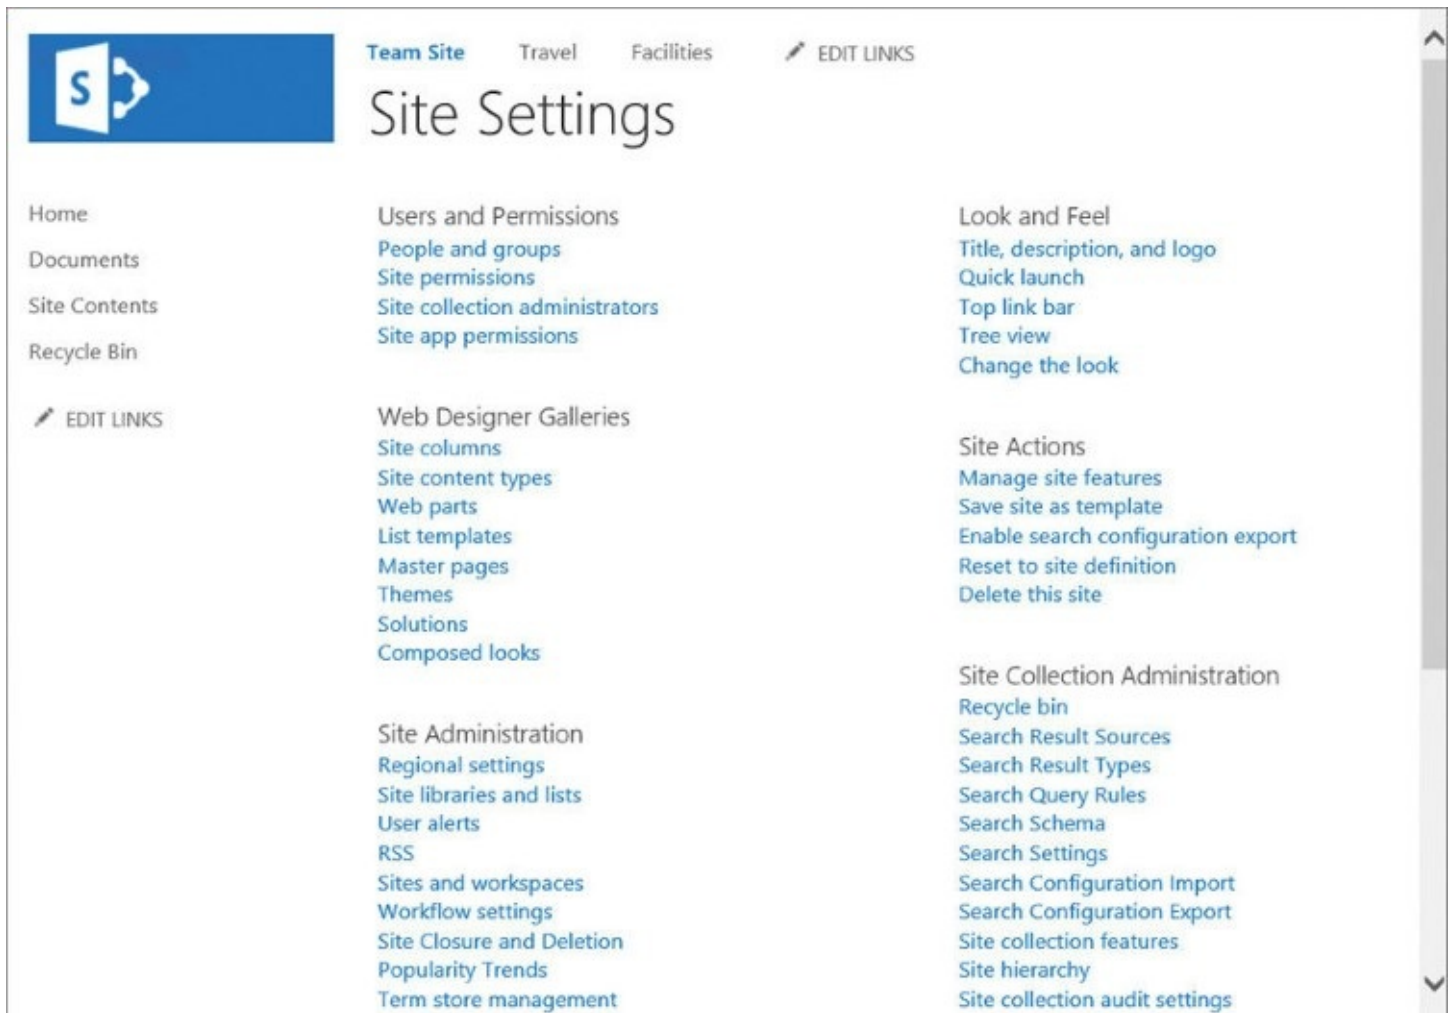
S

Team Site Travel Facilities EDIT LINKS

Site Settings

Home
Documents
Site Contents
Recycle Bin

EDIT LINKS

Users and Permissions
People and groups
Site permissions
Site collection administrators
Site app permissions

Web Designer Galleries
Site columns
Site content types
Web parts
List templates
Master pages
Themes
Solutions
Composed looks

Site Administration
Regional settings
Site libraries and lists
User alerts
RSS
Sites and workspaces
Workflow settings
Site Closure and Deletion
Popularity Trends
Term store management

Look and Feel
Title, description, and logo
Quick launch
Top link bar
Tree view
Change the look

Site Actions
Manage site features
Save site as template
Enable search configuration export
Reset to site definition
Delete this site

Site Collection Administration
Recycle bin
Search Result Sources
Search Result Types
Search Query Rules
Search Schema
Search Settings
Search Configuration Import
Search Configuration Export
Site collection features
Site hierarchy
Site collection audit settings